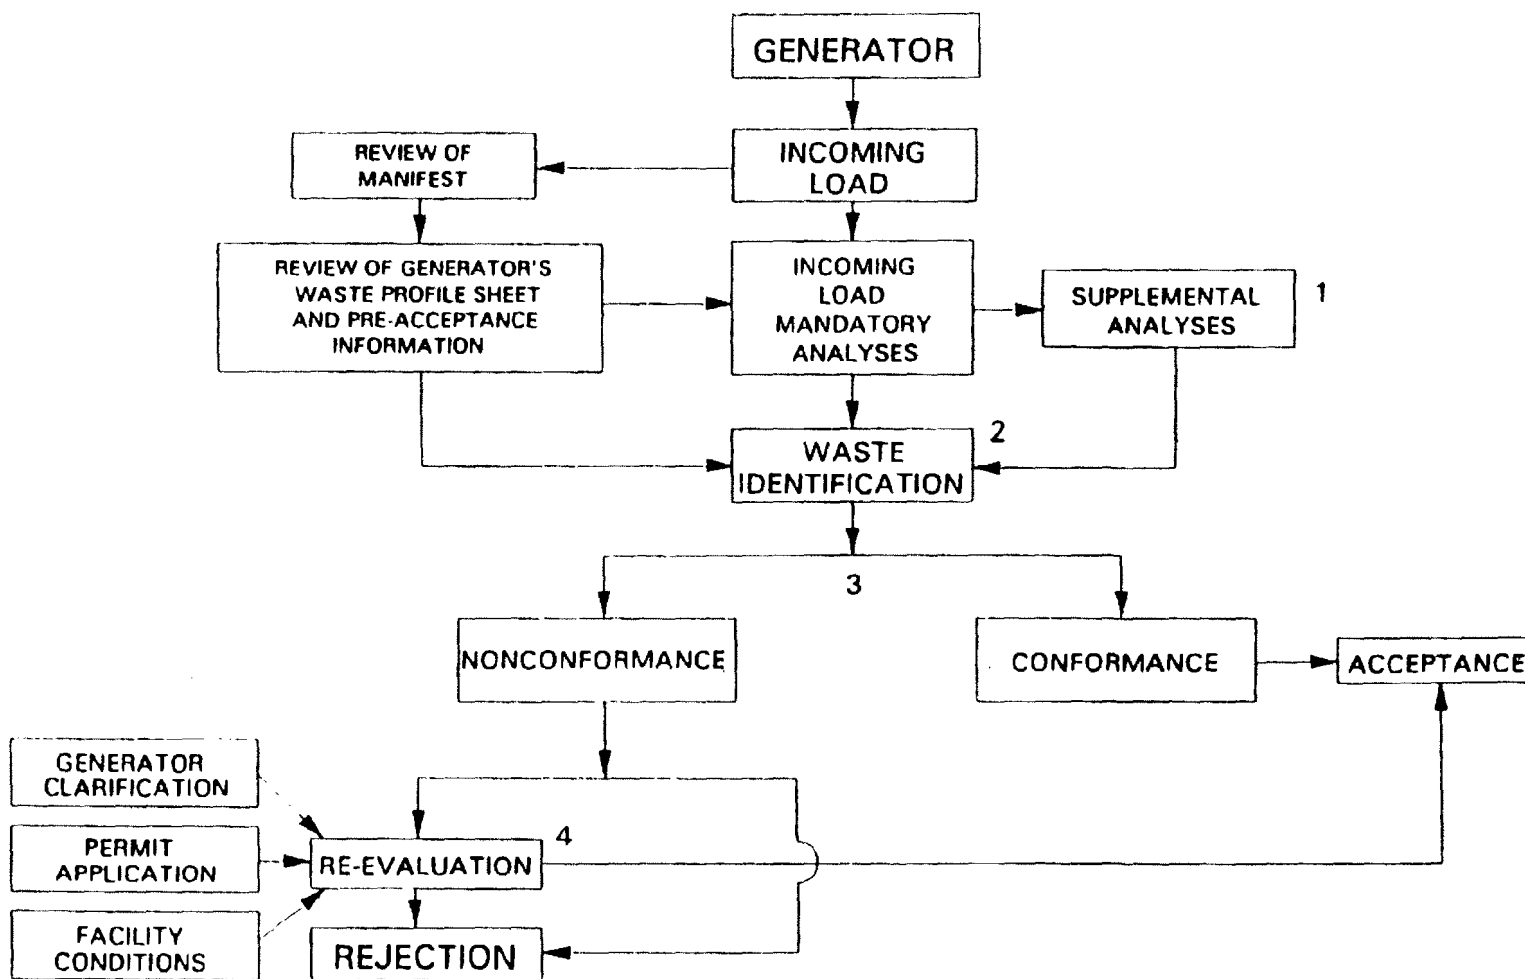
GENERATOR

REVIEW OF MANIFEST

INCOMING LOAD

REVIEW OF GENERATOR'S WASTE PROFILE SHEET AND PRE-ACCEPTANCE INFORMATION

INCOMING LOAD MANDATORY ANALYSES

SUPPLEMENTAL ANALYSES

1

WASTE IDENTIFICATION

2

3

NONCONFORMANCE

CONFORMANCE

ACCEPTANCE

GENERATOR CLARIFICATION

PERMIT APPLICATION

FACILITY CONDITIONS

RE-EVALUATION

4

REJECTION